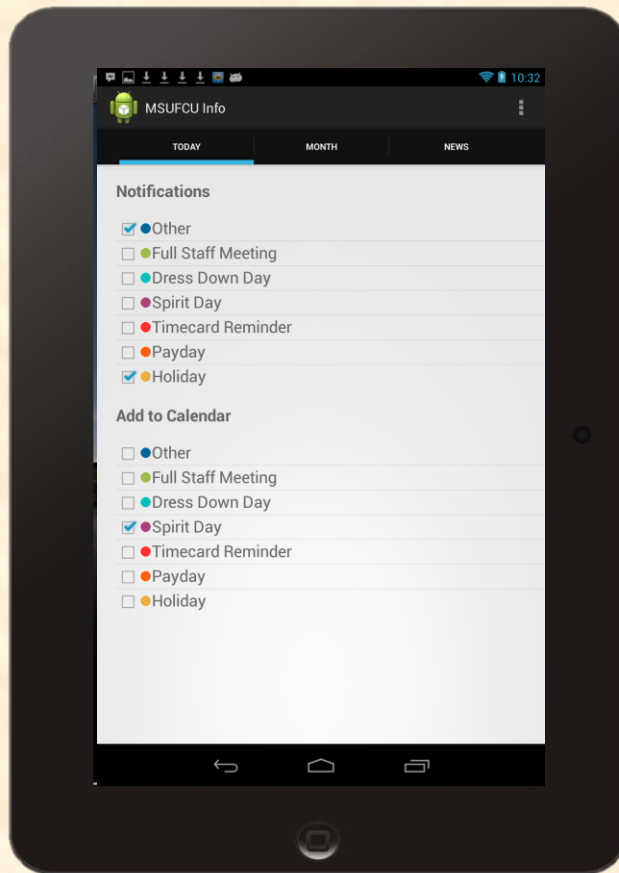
10:32

MSUFCU Info

TODAY

MONTH

NEWS

Notifications

Other
Full Staff Meeting
Dress Down Day
Spirit Day
Timecard Reminder
Payday
Holiday

Add to Calendar

Other
Full Staff Meeting
Dress Down Day
Spirit Day
Timecard Reminder
Payday
Holiday